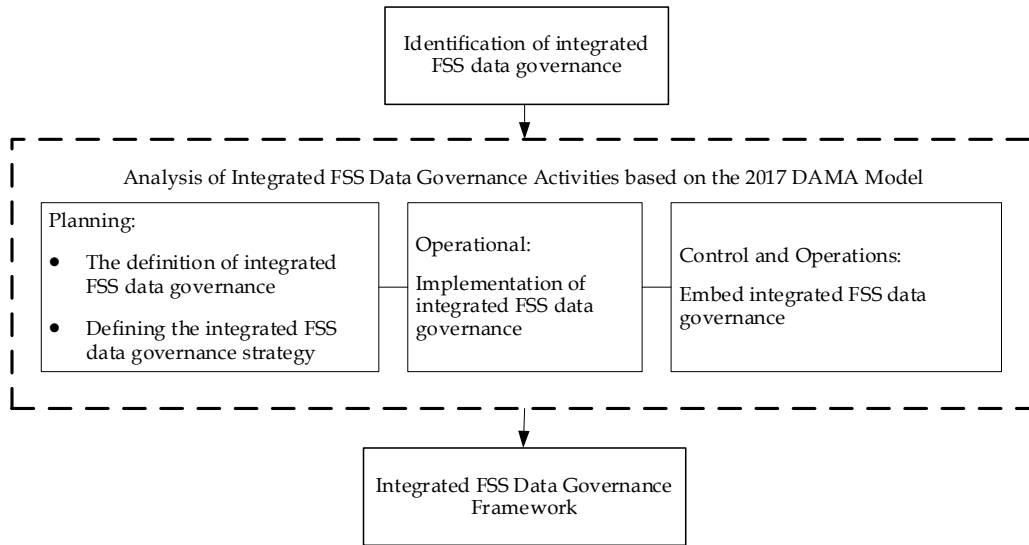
Identification of integrated FSS data governance

Analysis of Integrated FSS Data Governance Activities based on the 2017 DAMA Model

Planning:
- The definition of integrated FSS data governance
- Defining the integrated FSS data governance strategy

Operational:
Implementation of integrated FSS data governance

Control and Operations:
Embed integrated FSS data governance

Integrated FSS Data Governance Framework